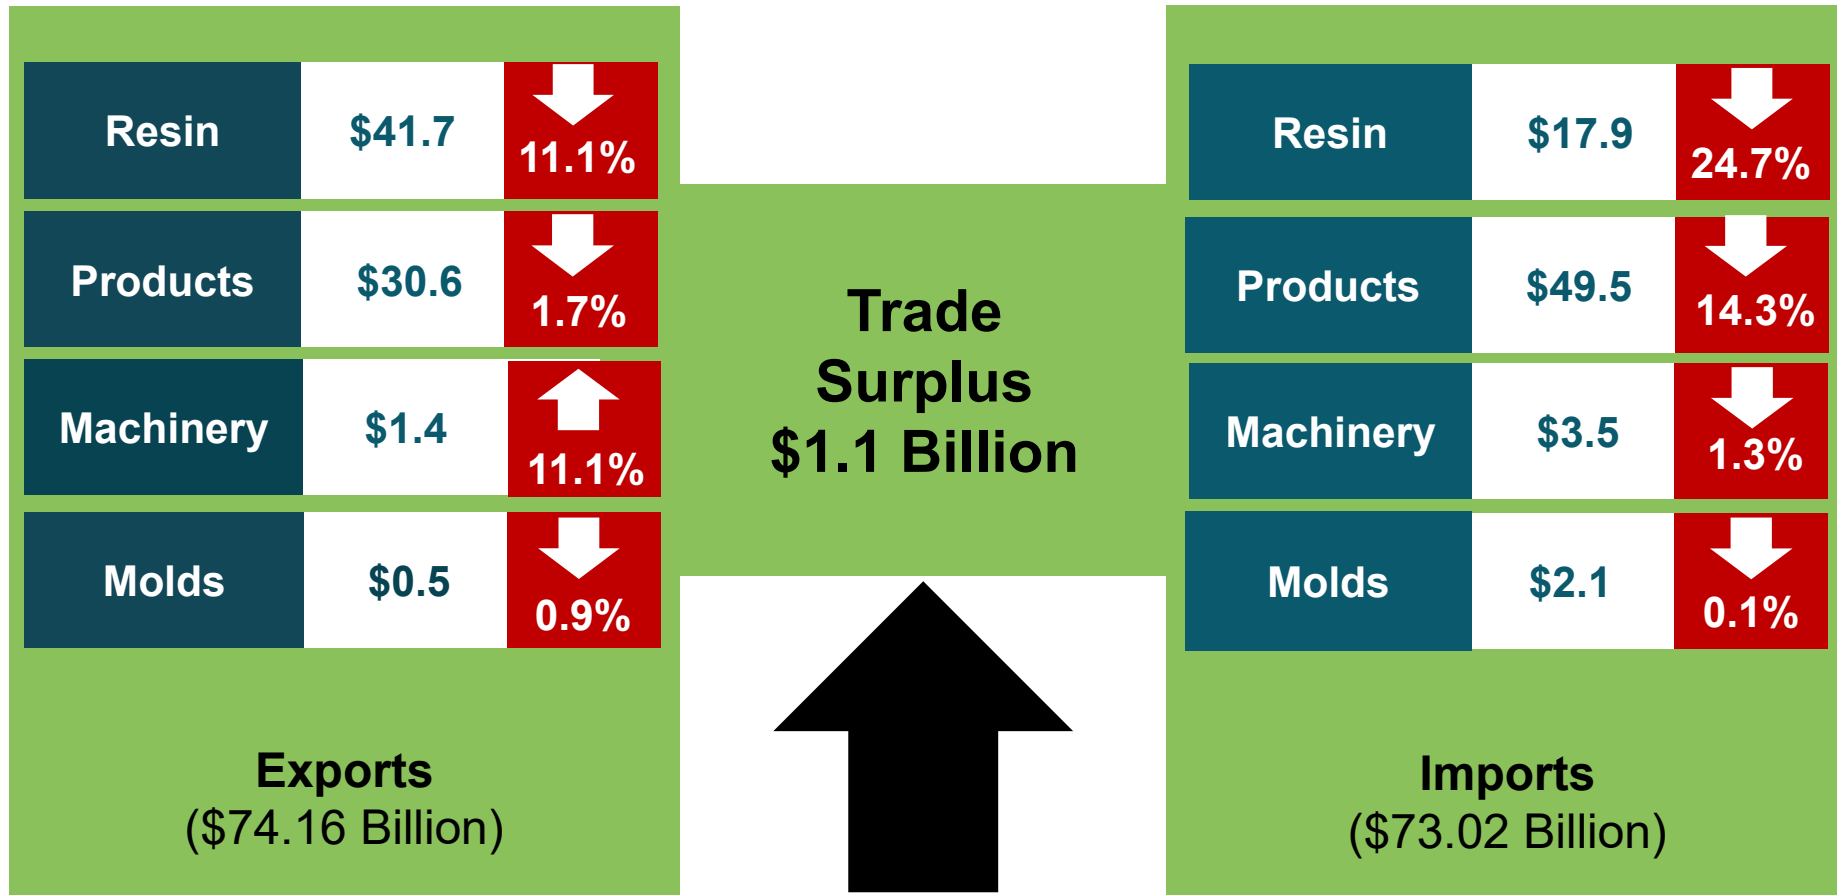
| Resin | $41.7 | 11.1% |
|---|---|---|
| Products | $30.6 | 1.7% |
| Machinery | $1.4 | 11.1% |
| Molds | $0.5 | 0.9% |

Exports
($74.16 Billion)

Trade Surplus $1.1 Billion

| Resin | $17.9 | 24.7% |
|---|---|---|
| Products | $49.5 | 14.3% |
| Machinery | $3.5 | 1.3% |
| Molds | $2.1 | 0.1% |

Imports
($73.02 Billion)